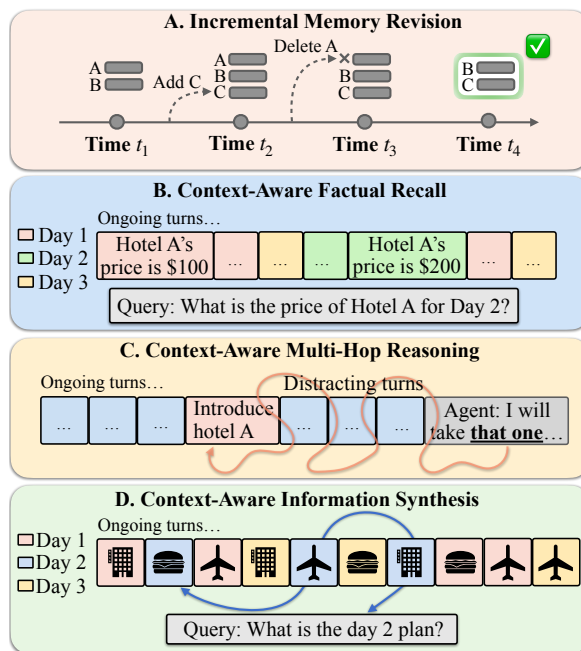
A. Incremental Memory Revision

A
B

Add C

A
B
C

Delete A

A
B
C

B
C

Time $t_1$

Time $t_2$

Time $t_3$

Time $t_4$

B. Context-Aware Factual Recall

Day 1
Day 2
Day 3

Ongoing turns…

| Hotel A's price is \$100 | … | … | … | Hotel A's price is \$200 | … | … |
|---|---|---|---|---|---|---|

Query: What is the price of Hotel A for Day 2?

C. Context-Aware Multi-Hop Reasoning

Ongoing turns…

Distracting turns

| … | … | … | Introduce hotel A | … | … | … | Agent: I will take **that one**… |
|---|---|---|---|---|---|---|---|

D. Context-Aware Information Synthesis

Day 1
Day 2
Day 3

Ongoing turns…

Query: What is the day 2 plan?